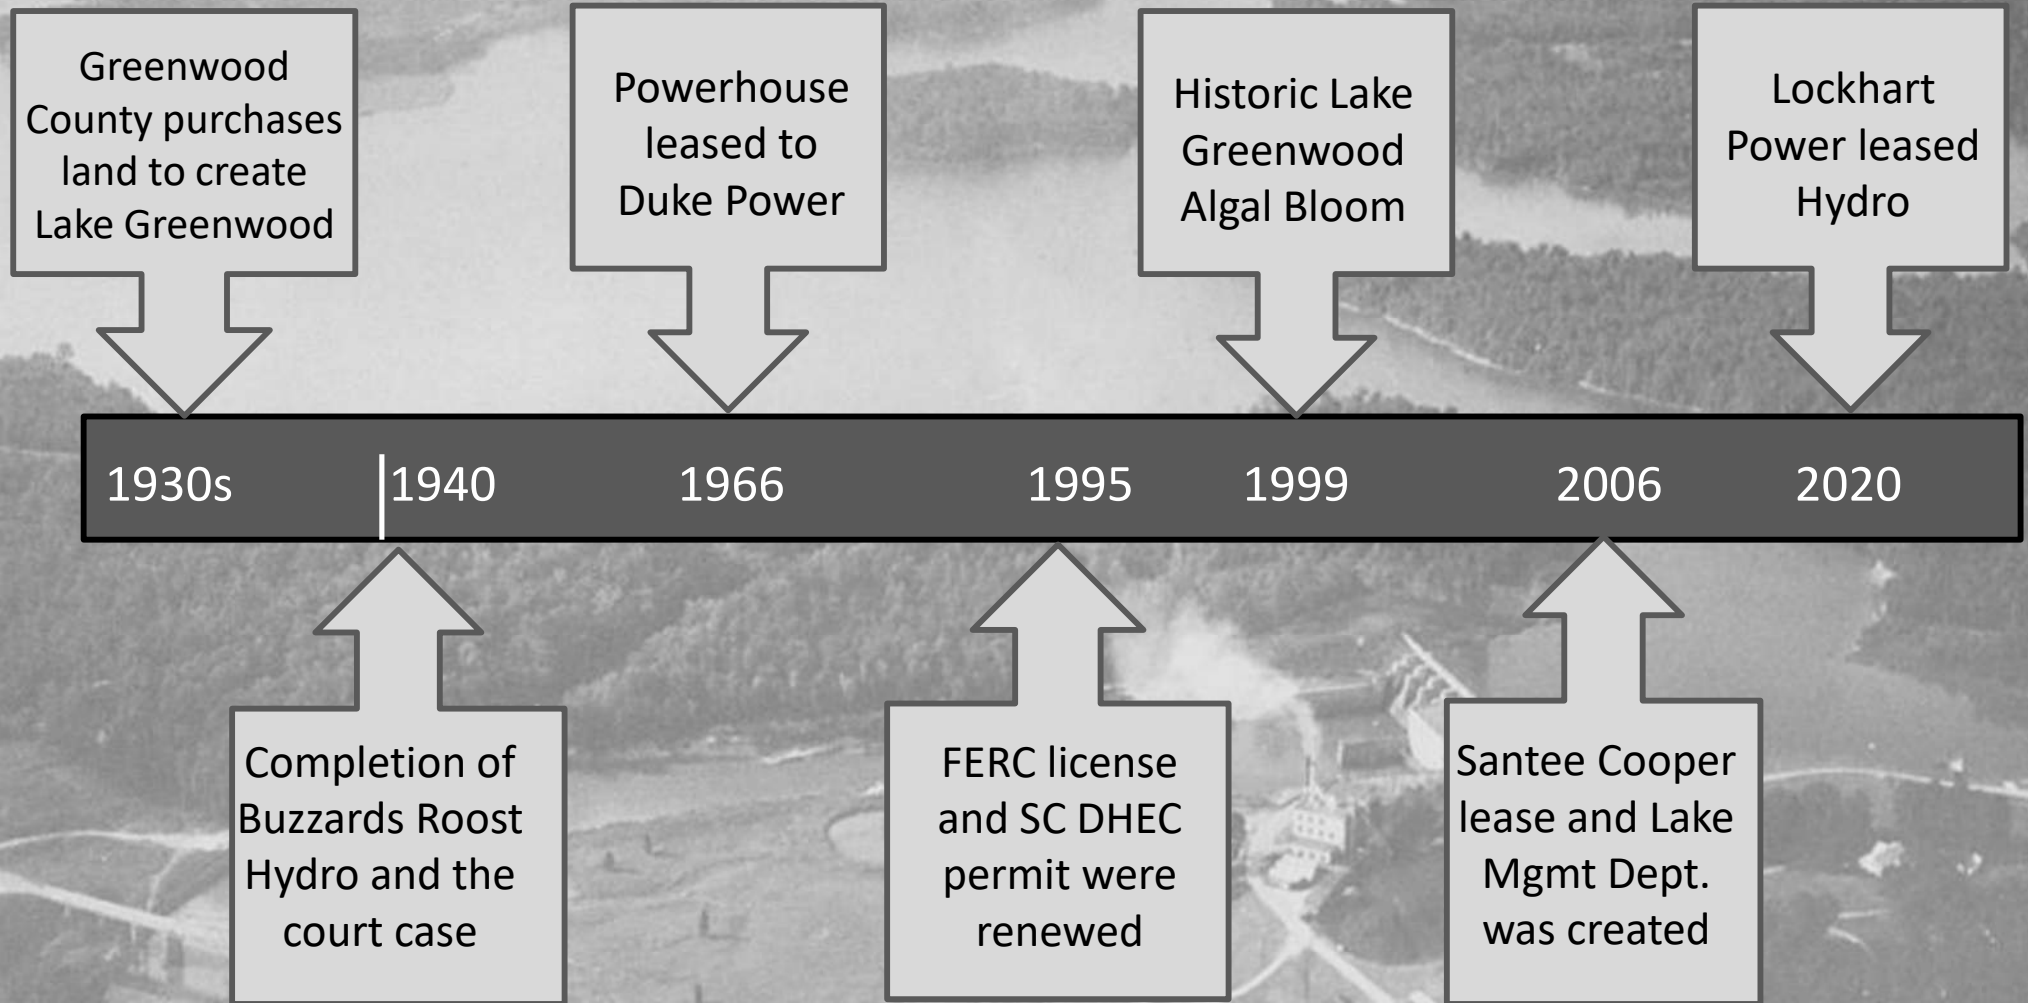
Greenwood County purchases land to create Lake Greenwood

Powerhouse leased to Duke Power

Historic Lake Greenwood Algal Bloom

Lockhart Power leased Hydro

1930s 1940 1966 1995 1999 2006 2020

Completion of Buzzards Roost Hydro and the court case

FERC license and SC DHEC permit were renewed

Santee Cooper lease and Lake Mgmt Dept. was created